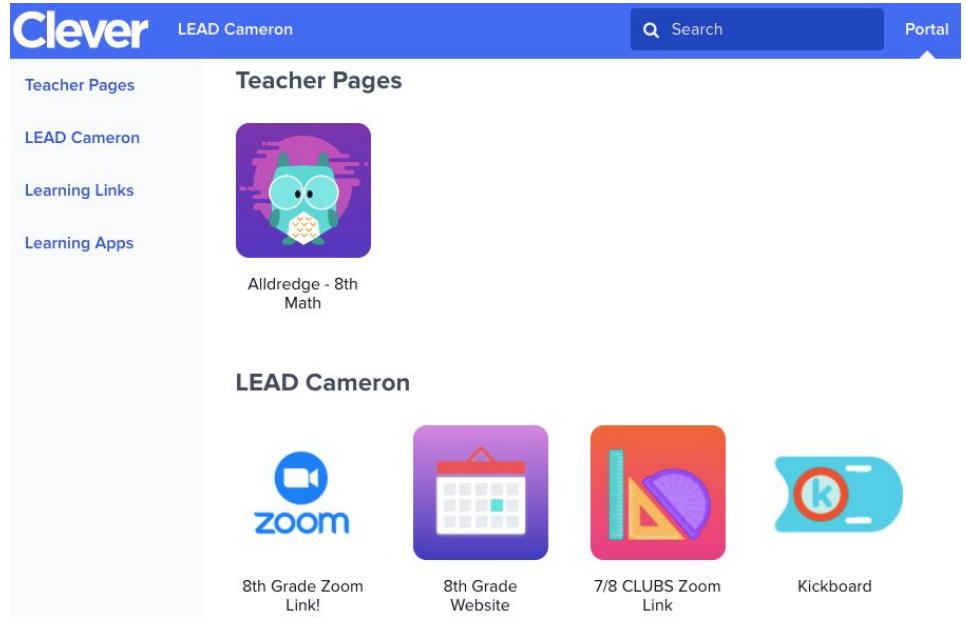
Clever LEAD Cameron Search Portal

Teacher Pages
LEAD Cameron
Learning Links
Learning Apps

Teacher Pages

Alldredge - 8th Math

LEAD Cameron

zoom
8th Grade Zoom Link!

8th Grade Website

7/8 CLUBS Zoom Link

k
Kickboard